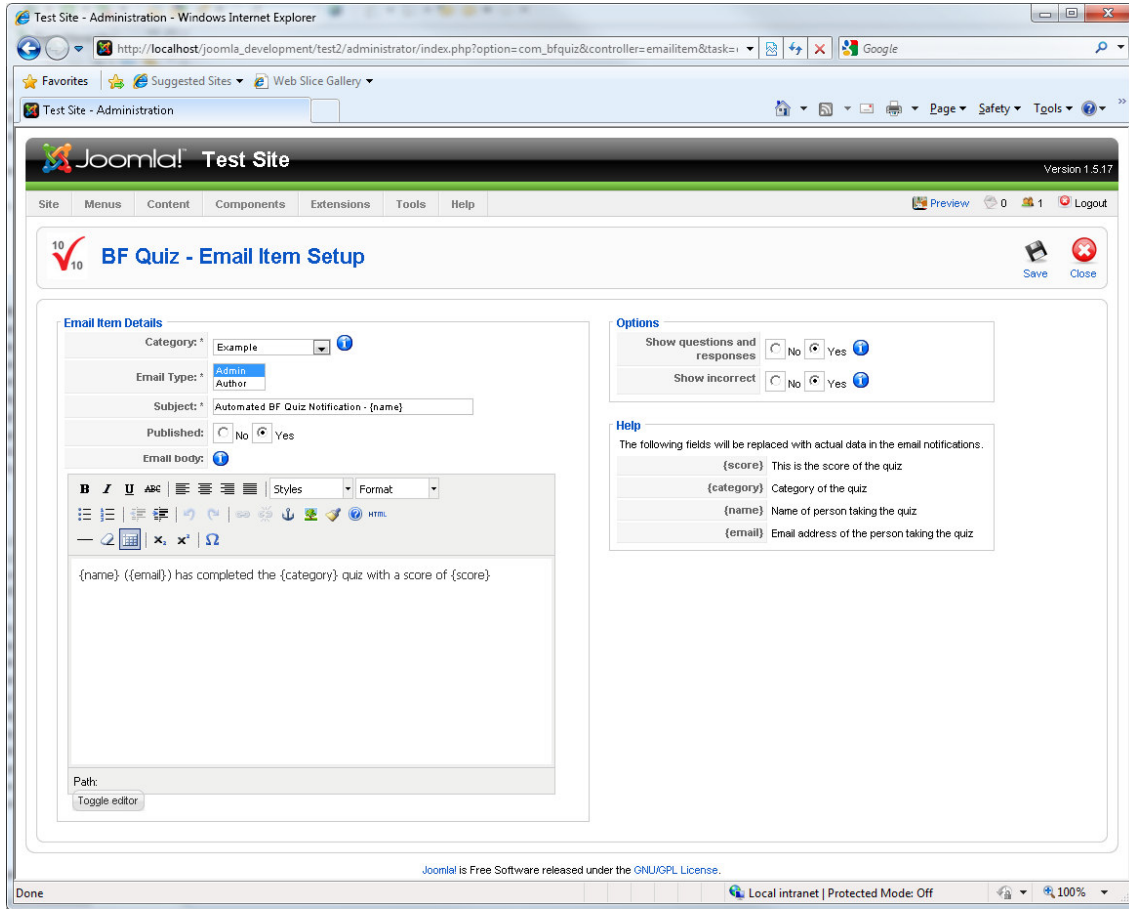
Test Site - Administration - Windows Internet Explorer

http://localhost/joomla_development/test2/administrator/index.php?option=com_bfquiz&controller=emailitem&task=

Google

Favorites | Suggested Sites ▾ | Web Slice Gallery ▾

Test Site - Administration

Page ▾ Safety ▾ Tools ▾

Joomla! Test Site

Version 1.5.17

Site | Menus | Content | Components | Extensions | Tools | Help

Preview 0 1 Logout

BF Quiz - Email Item Setup

Save | Close

Email Item Details

Category: * Example

Email Type: * Admin Author

Subject: * Automated BF Quiz Notification - {name}

Published: No Yes

Email body:

Styles | Format

{name} ({email}) has completed the {category} quiz with a score of {score}

Path:

Toggle editor

Options

Show questions and responses No Yes

Show incorrect No Yes

Help

The following fields will be replaced with actual data in the email notifications.

| | |
|---|---|
| {score} | This is the score of the quiz |
| {category} | Category of the quiz |
| {name} | Name of person taking the quiz |
| {email} | Email address of the person taking the quiz |

Joomla! is Free Software released under the GNU/GPL License.

Done | Local intranet | Protected Mode: Off | 100%